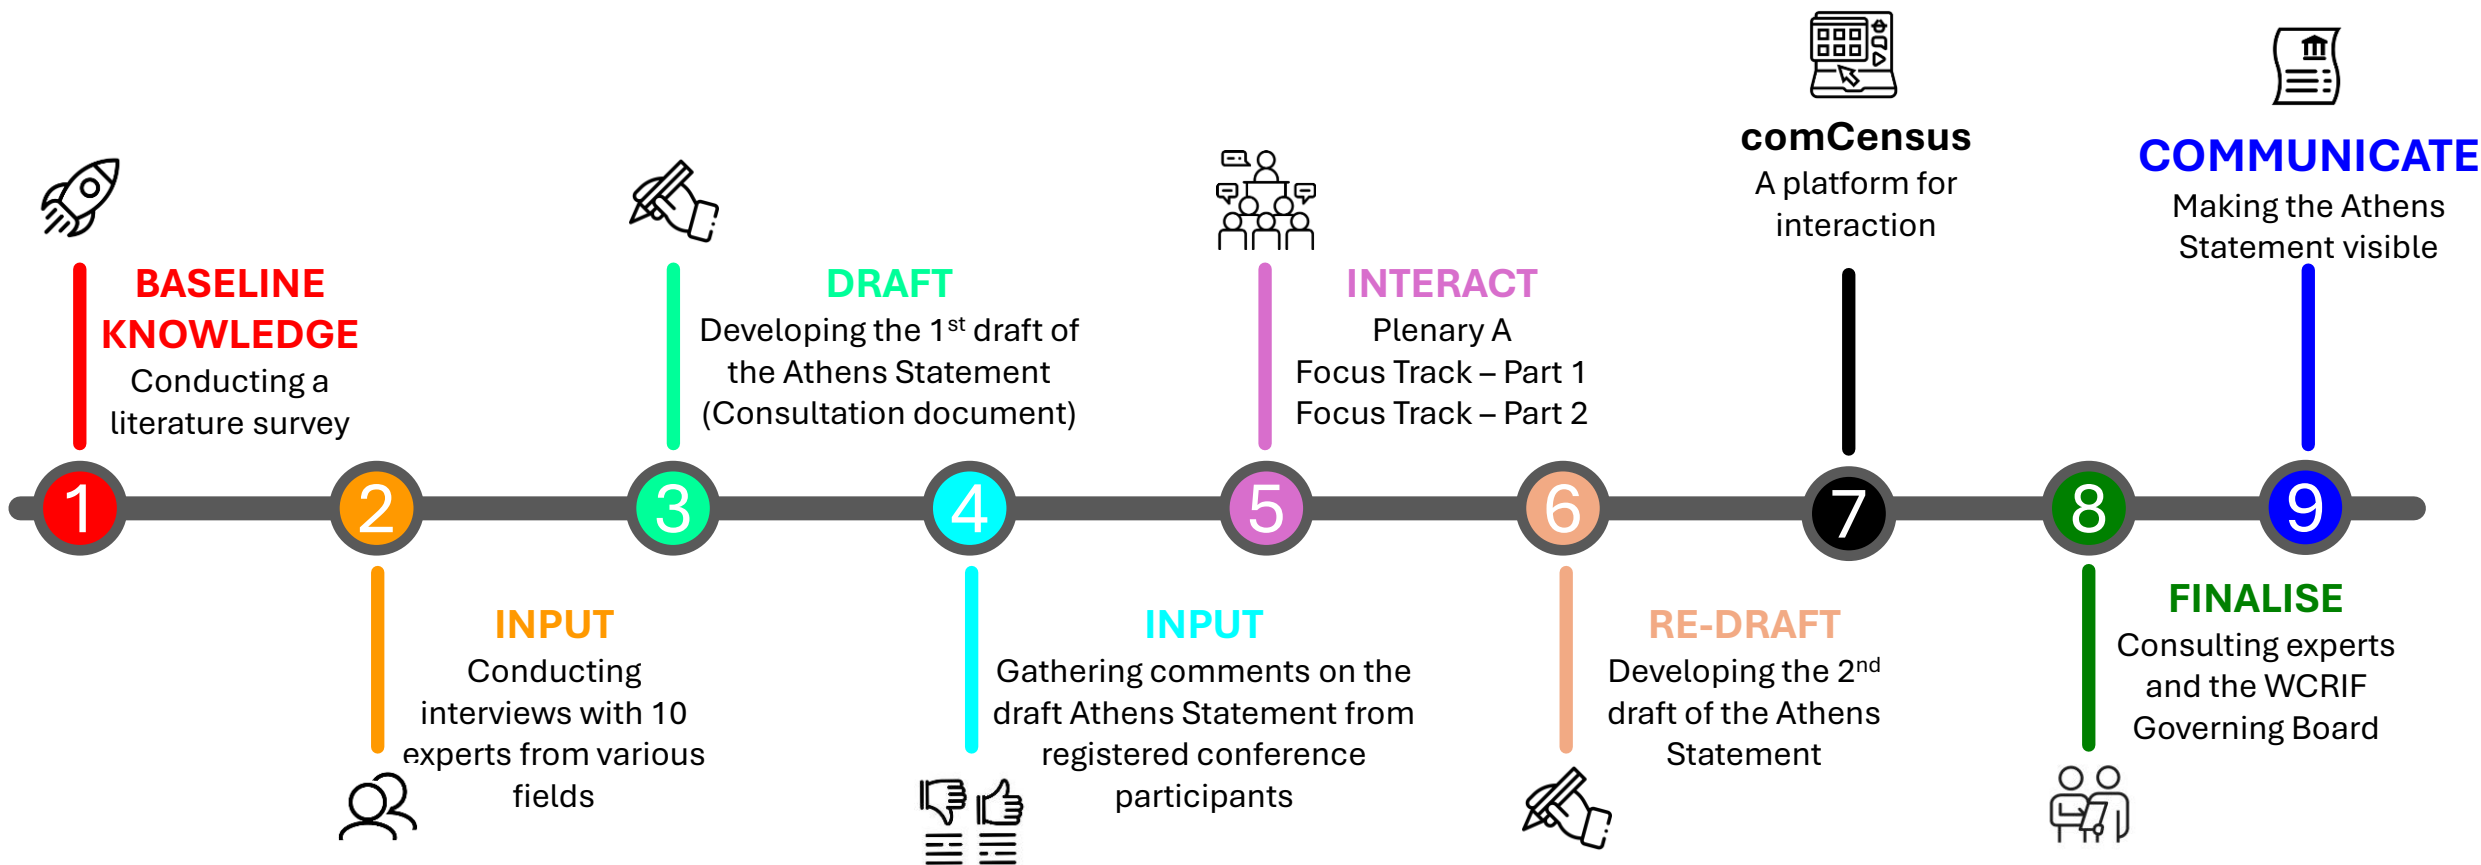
comCensus
A platform for interaction

COMMUNICATE
Making the Athens Statement visible

BASELINE KNOWLEDGE
Conducting a literature survey

DRAFT
Developing the 1$^{st}$ draft of the Athens Statement (Consultation document)

INTERACT
Plenary A
Focus Track – Part 1
Focus Track – Part 2

1 2 3 4 5 6 7 8 9

INPUT
Conducting interviews with 10 experts from various fields

INPUT
Gathering comments on the draft Athens Statement from registered conference participants

RE-DRAFT
Developing the 2$^{nd}$ draft of the Athens Statement

FINALISE
Consulting experts and the WCRIF Governing Board